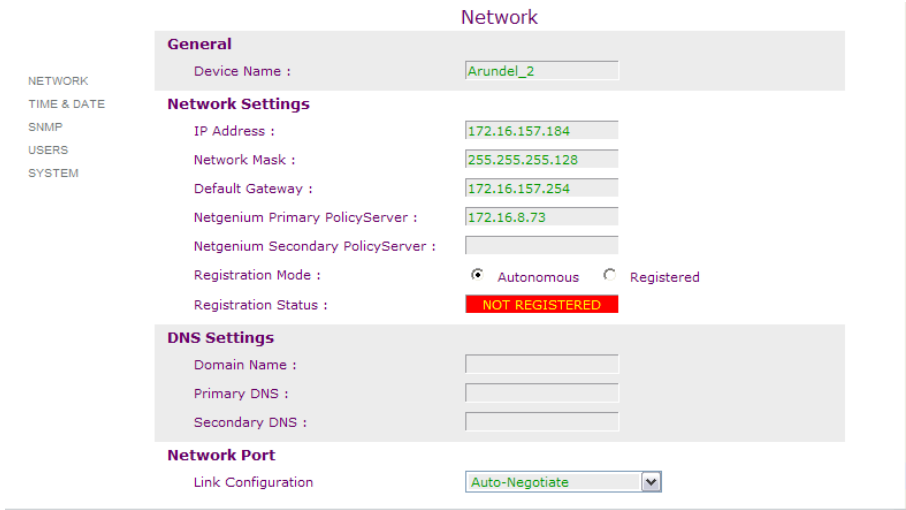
Network

NETWORK
TIME & DATE
SNMP
USERS
SYSTEM

General

Device Name : Arundel_2

Network Settings

IP Address : 172.16.157.184

Network Mask : 255.255.255.128

Default Gateway : 172.16.157.254

Netgenium Primary PolicyServer : 172.16.8.73

Netgenium Secondary PolicyServer :

Registration Mode : Autonomous Registered

Registration Status : NOT REGISTERED

DNS Settings

Domain Name :

Primary DNS :

Secondary DNS :

Network Port

Link Configuration Auto-Negotiate